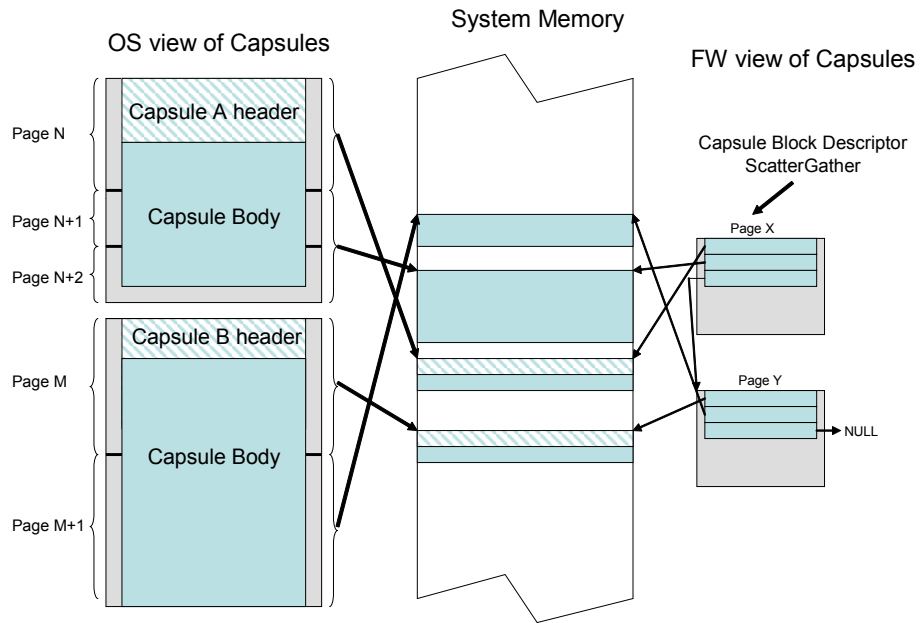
System Memory

OS view of Capsules

FW view of Capsules

Page N

Capsule A header

Capsule Body

Page N+1

Page N+2

Capsule Block Descriptor ScatterGather

Page X

Capsule B header

Page M

Capsule Body

Page M+1

Page Y

NULL